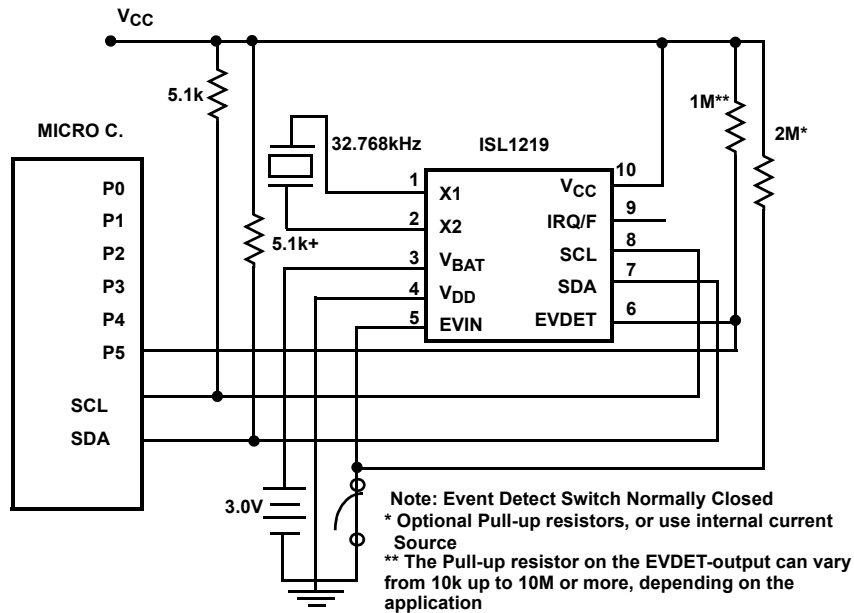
$V_{CC}$

5.1k

MICRO C.

32.768kHz

ISL1219

P0
P1
P2
P3
P4
P5

SCL
SDA

5.1k+

1 X1
2 X2
3 $V_{BAT}$
4 $V_{DD}$
5 EVIN

$V_{CC}$ 10
IRQ/F 9
SCL 8
SDA 7
EVDET 6

1M**

2M*

3.0V

Note: Event Detect Switch Normally Closed
* Optional Pull-up resistors, or use internal current Source
** The Pull-up resistor on the EVDET-output can vary from 10k up to 10M or more, depending on the application